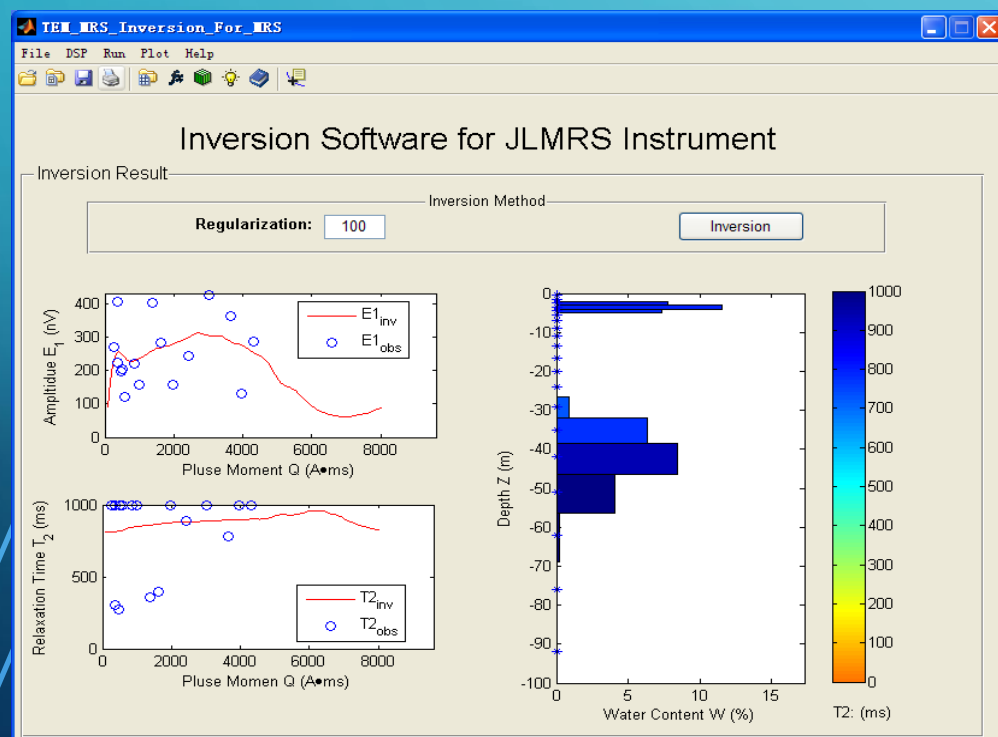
TEM_MRS_Inversion_For_MRS

File DSP Run Plot Help

Inversion Software for JLMRS Instrument

Inversion Result

Inversion Method

Regularization: 100

Inversion

Amptitdue $E_1$ (nV)

400
300
200
100
0

0 2000 4000 6000 8000

Pluse Moment Q (A•ms)

$E1_{inv}$
$E1_{obs}$

Relaxation Time $T_2$ (ms)

1000
500
0

0 2000 4000 6000 8000

Pluse Momen Q (A•ms)

$T2_{inv}$
$T2_{obs}$

Depth Z (m)

0
-10
-20
-30
-40
-50
-60
-70
-80
-90
-100

0 5 10 15

Water Content W (%)

1000
900
800
700
600
500
400
300
200
100
0

T2: (ms)